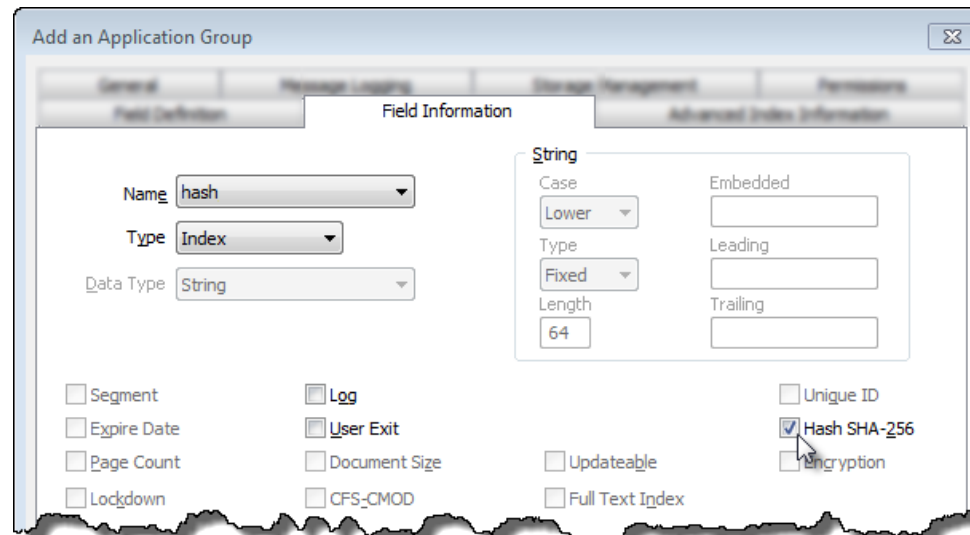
Add an Application Group

General | Message Logging | Storage Management | Permissions
Field Definition | Field Information | Advanced Index Information

Name hash
Type Index
Data Type String

String
Case Lower
Type Fixed
Length 64
Embedded
Leading
Trailing

Segment
Expire Date
Page Count
Lockdown
Log
User Exit
Document Size
CFS-CMOD
Updateable
Full Text Index
Unique ID
Hash SHA-256
Encryption